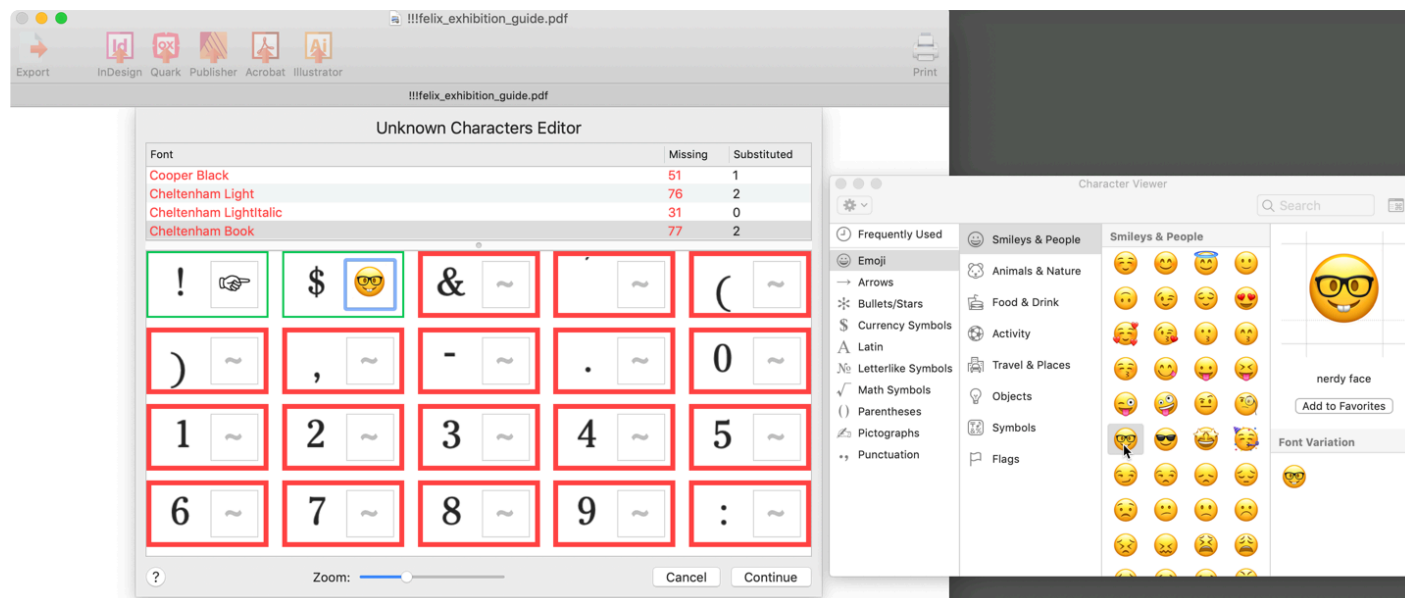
!!!felix_exhibition_guide.pdf

Export InDesign Quark Publisher Acrobat Illustrator Print

!!!felix_exhibition_guide.pdf

Unknown Characters Editor

| Font | Missing | Substituted |
|---|---|---|
| Cooper Black | 51 | 1 |
| Cheltenham Light | 76 | 2 |
| Cheltenham LightItalic | 31 | 0 |
| Cheltenham Book | 77 | 2 |

! ☞ $ 🤓 & ~ ' ~ ( ~
) ~ , ~ - ~ . ~ 0 ~
1 ~ 2 ~ 3 ~ 4 ~ 5 ~
6 ~ 7 ~ 8 ~ 9 ~ : ~

? Zoom: Cancel Continue

Character Viewer

Search

Frequently Used
Emoji
Arrows
Bullets/Stars
Currency Symbols
Latin
Letterlike Symbols
Math Symbols
Parentheses
Pictographs
Punctuation

Smileys & People
Animals & Nature
Food & Drink
Activity
Travel & Places
Objects
Symbols
Flags

Smileys & People

nerdy face

Add to Favorites

Font Variation